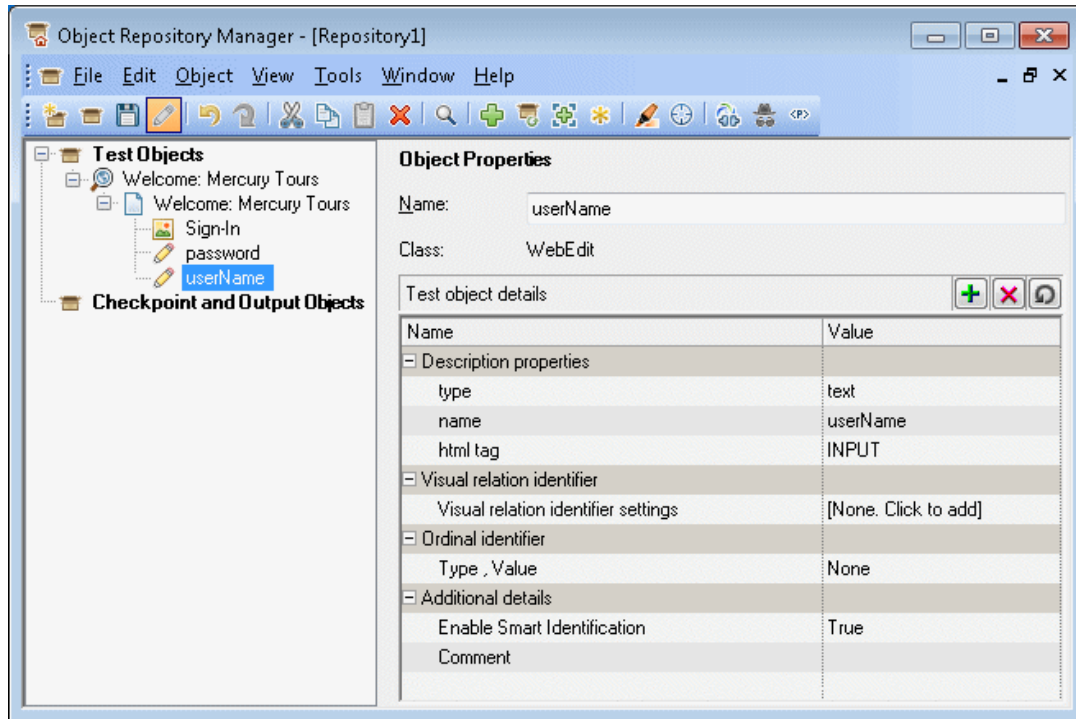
Object Repository Manager - [Repository1]

File Edit Object View Tools Window Help

<P>

Test Objects
Welcome: Mercury Tours
Welcome: Mercury Tours
Sign-In
password
userName
Checkpoint and Output Objects

Object Properties

Name: userName

Class: WebEdit

Test object details

| Name | Value |
|---|---|
| Description properties | |
| type | text |
| name | userName |
| html tag | INPUT |
| Visual relation identifier | |
| Visual relation identifier settings | [None. Click to add] |
| Ordinal identifier | |
| Type , Value | None |
| Additional details | |
| Enable Smart Identification | True |
| Comment | |